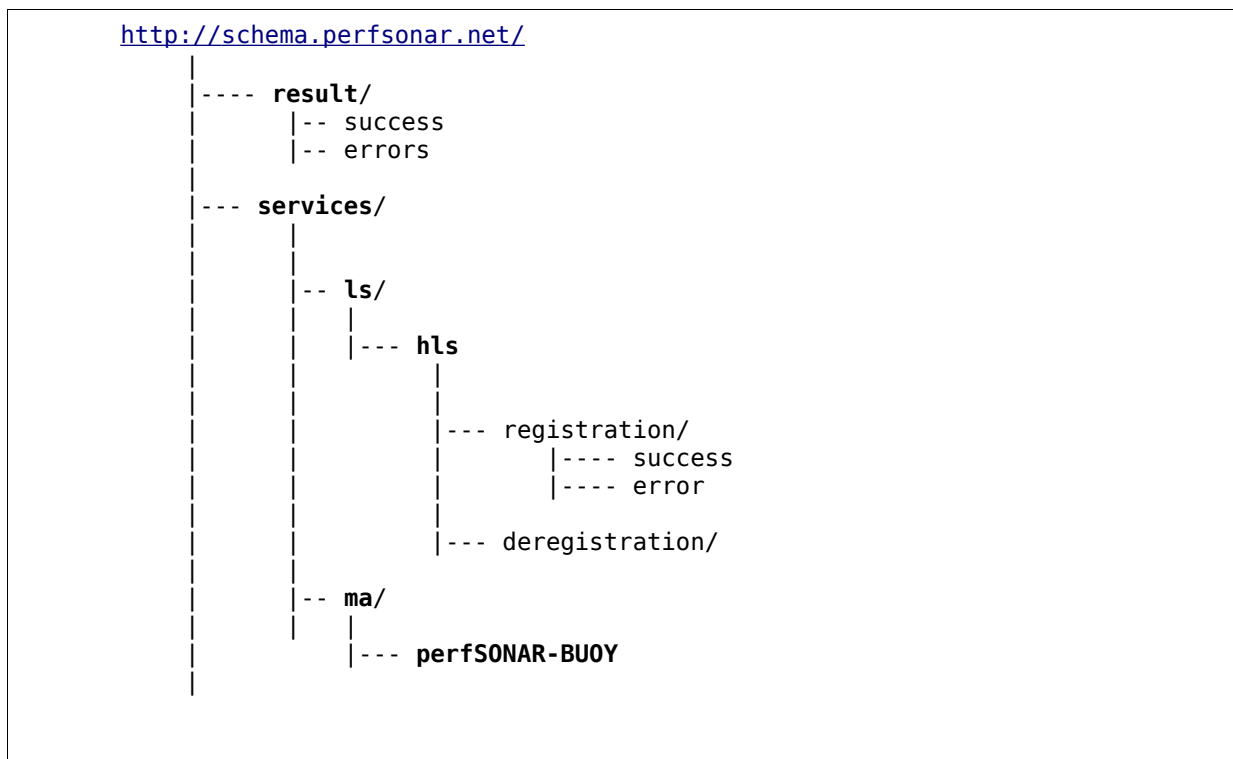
http://schema.perfsonar.net/
|
|---- result/
|       |-- success
|       |-- errors
|
|--- services/
|       |
|       |
|       |-- ls/
|       |    |
|       |    |--- hls
|       |            |
|       |            |
|       |            |--- registration/
|       |            |        |---- success
|       |            |        |---- error
|       |            |
|       |            |--- deregistration/
|       |
|       |-- ma/
|       |    |
|            |--- perfSONAR-BUOY
|